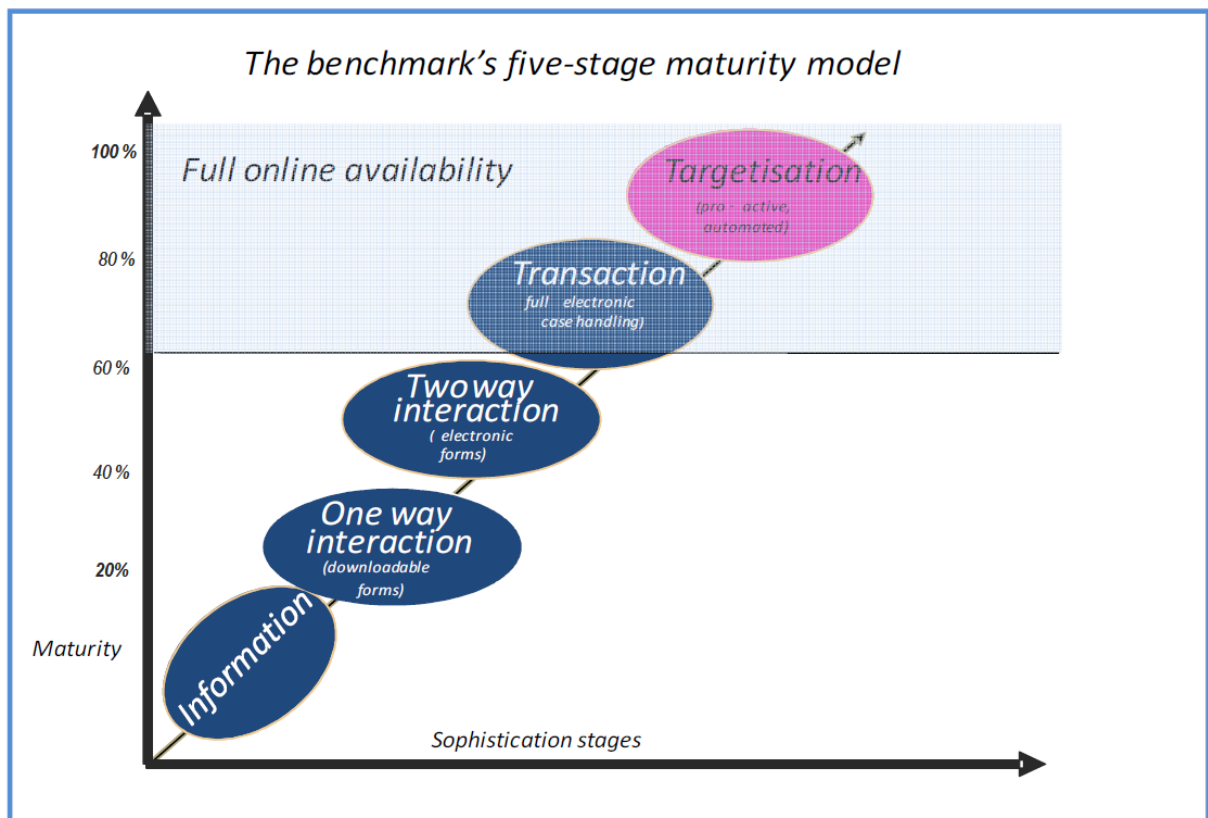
The benchmark's five-stage maturity model

100 %

80 %

60 %

40 %

20%

Maturity

Full online availability

Targetisation
(pro - active, automated)

Transaction
full electronic case handling)

Two way interaction
( electronic forms)

One way interaction
(downloadable forms)

Information

Sophistication stages